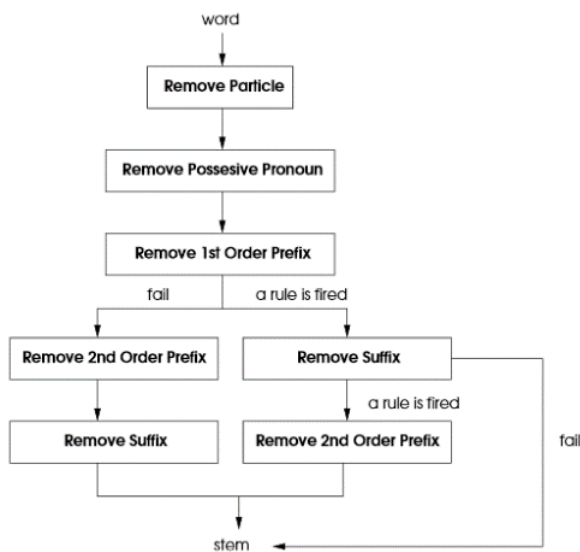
word

Remove Particle

Remove Possesive Pronoun

Remove 1st Order Prefix

fail

a rule is fired

Remove 2nd Order Prefix

Remove Suffix

a rule is fired

Remove Suffix

Remove 2nd Order Prefix

fail

stem